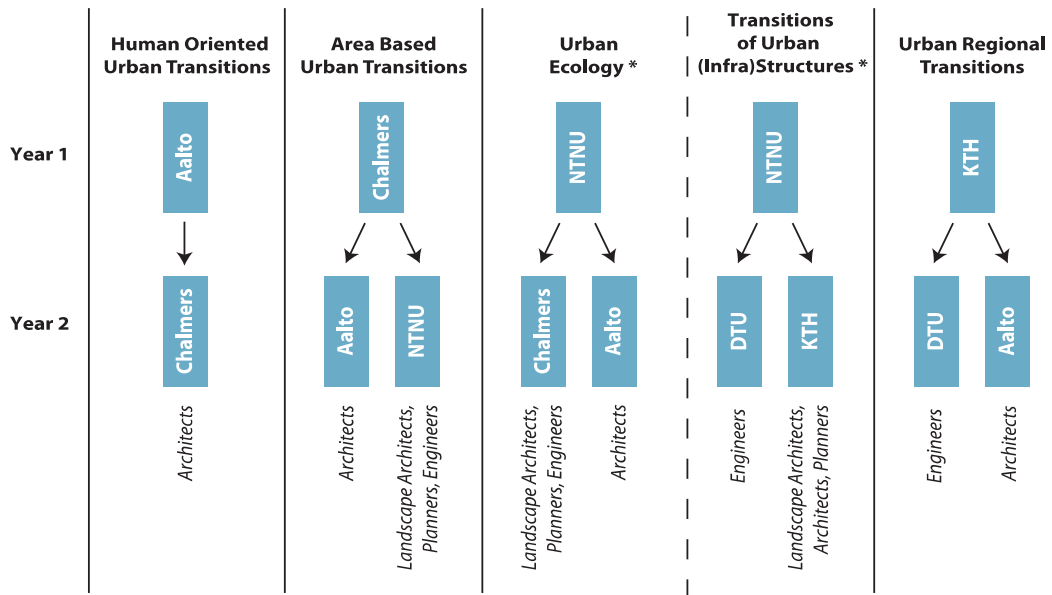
Human Oriented Urban Transitions

Area Based Urban Transitions

Urban Ecology *

Transitions of Urban (Infra)Structures *

Urban Regional Transitions

Year 1

Year 2

Aalto

Chalmers

Architects

Chalmers

Aalto

NTNU

Architects

Landscape Architects, Planners, Engineers

NTNU

Chalmers

Aalto

Landscape Architects, Planners, Engineers

Architects

NTNU

DTU

KTH

Engineers

Landscape Architects, Architects, Planners

KTH

DTU

Aalto

Engineers

Architects